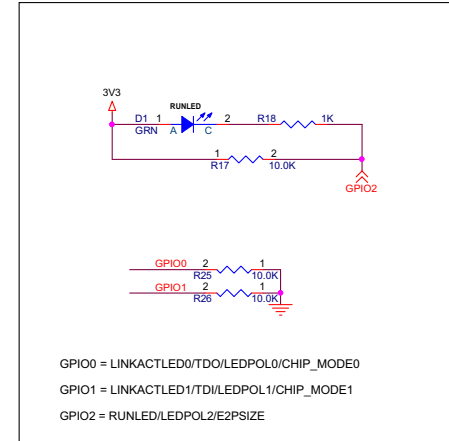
3V3
D1 1
GRN
RUNLED
A C
2
R18
1K
1
R17
2
10.0K
GPIO2

GPIO0 2
R25
1
10.0K
GPIO1 2
R26
1
10.0K

GPIO0 = LINKACTLED0/TDO/LEDPOL0/CHIP_MODE0

GPIO1 = LINKACTLED1/TDI/LEDPOL1/CHIP_MODE1

GPIO2 = RUNLED/LEDPOL2/E2PSIZE